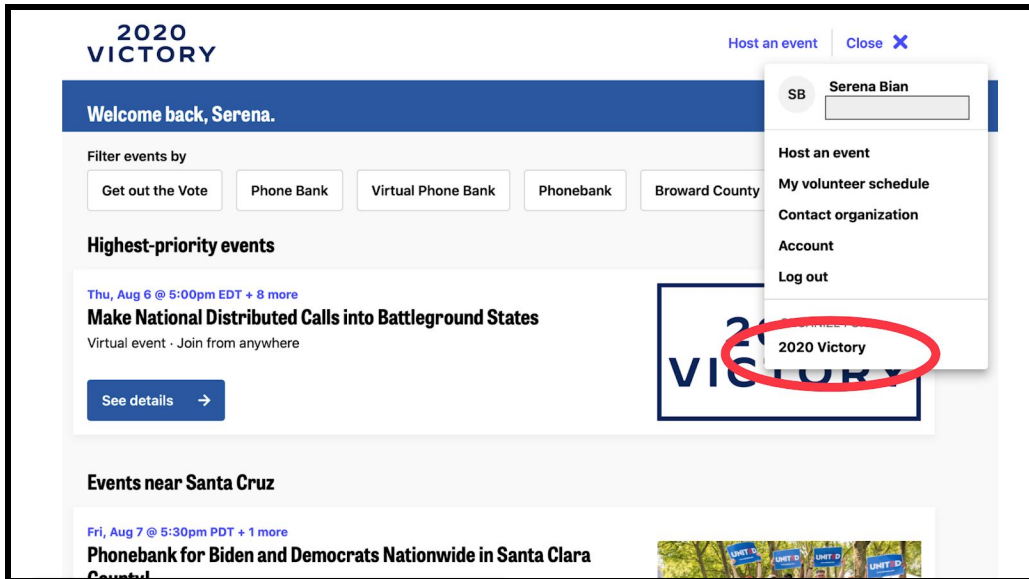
2020
VICTORY

Host an event | Close ✕

SB Serena Bian

Host an event
My volunteer schedule
Contact organization
Account
Log out

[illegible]
2020 Victory

Welcome back, Serena.

Filter events by

Get out the Vote | Phone Bank | Virtual Phone Bank | Phonebank | Broward County

Highest-priority events

Thu, Aug 6 @ 5:00pm EDT + 8 more
Make National Distributed Calls into Battleground States
Virtual event · Join from anywhere

See details →

2020
VICTORY

Events near Santa Cruz

Fri, Aug 7 @ 5:30pm PDT + 1 more
Phonebank for Biden and Democrats Nationwide in Santa Clara County

UNITED UNITED UNITED UNITED